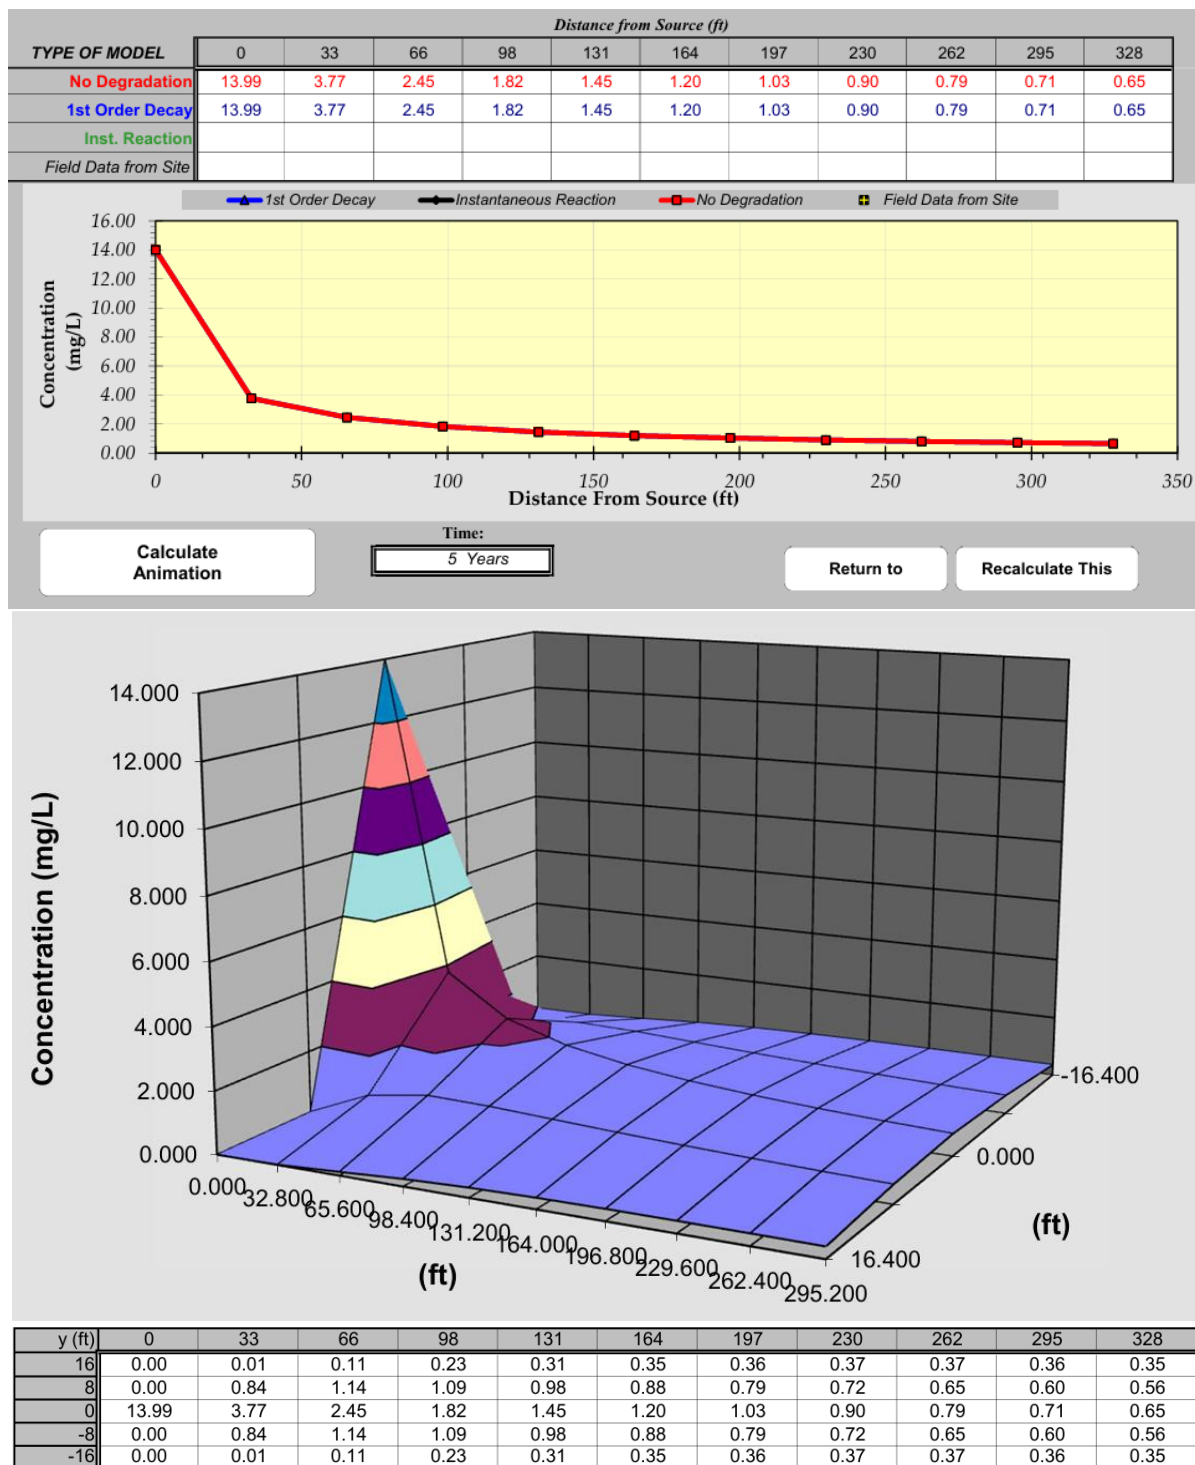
Distance from Source (ft)

| TYPE OF MODEL | 0 | 33 | 66 | 98 | 131 | 164 | 197 | 230 | 262 | 295 | 328 |
|---|---|---|---|---|---|---|---|---|---|---|---|
| No Degradation | 13.99 | 3.77 | 2.45 | 1.82 | 1.45 | 1.20 | 1.03 | 0.90 | 0.79 | 0.71 | 0.65 |
| 1st Order Decay | 13.99 | 3.77 | 2.45 | 1.82 | 1.45 | 1.20 | 1.03 | 0.90 | 0.79 | 0.71 | 0.65 |
| Inst. Reaction | | | | | | | | | | | |
| Field Data from Site | | | | | | | | | | | |

1st Order Decay Instantaneous Reaction No Degradation Field Data from Site

16.00 14.00 12.00 10.00 8.00 6.00 4.00 2.00 0.00

Concentration (mg/L)

0 50 100 150 200 250 300 350

Distance From Source (ft)

Calculate Animation

Time:

5 Years

Return to

Recalculate This

14.000 12.000 10.000 8.000 6.000 4.000 2.000 0.000

Concentration (mg/L)

0.000 32.800 65.600 98.400 131.200 164.000 196.800 229.600 262.400 295.200

(ft)

-16.400 0.000 16.400

(ft)

| y (ft) | 0 | 33 | 66 | 98 | 131 | 164 | 197 | 230 | 262 | 295 | 328 |
|---|---|---|---|---|---|---|---|---|---|---|---|
| 16 | 0.00 | 0.01 | 0.11 | 0.23 | 0.31 | 0.35 | 0.36 | 0.37 | 0.37 | 0.36 | 0.35 |
| 8 | 0.00 | 0.84 | 1.14 | 1.09 | 0.98 | 0.88 | 0.79 | 0.72 | 0.65 | 0.60 | 0.56 |
| 0 | 13.99 | 3.77 | 2.45 | 1.82 | 1.45 | 1.20 | 1.03 | 0.90 | 0.79 | 0.71 | 0.65 |
| -8 | 0.00 | 0.84 | 1.14 | 1.09 | 0.98 | 0.88 | 0.79 | 0.72 | 0.65 | 0.60 | 0.56 |
| -16 | 0.00 | 0.01 | 0.11 | 0.23 | 0.31 | 0.35 | 0.36 | 0.37 | 0.37 | 0.36 | 0.35 |